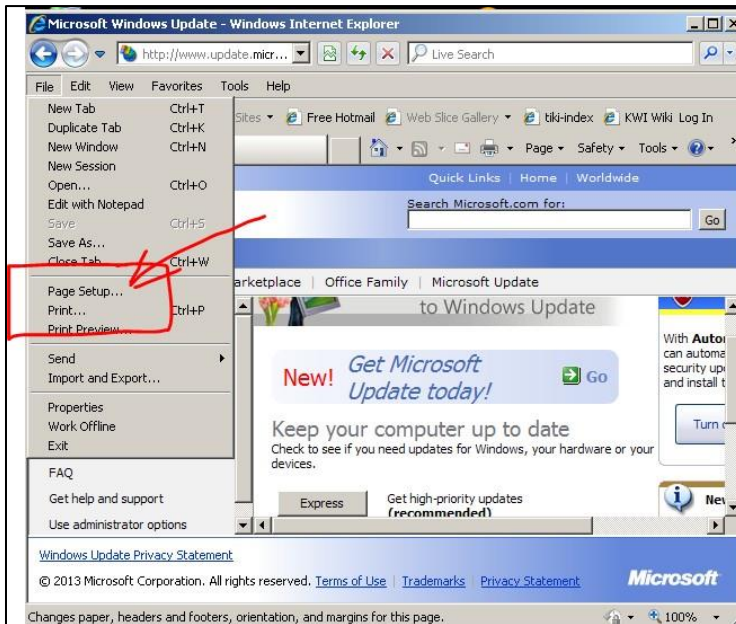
Microsoft Windows Update - Windows Internet Explorer

http://www.update.micr...

Live Search

File Edit View Favorites Tools Help

New Tab Ctrl+T
Duplicate Tab Ctrl+K
New Window Ctrl+N
New Session
Open... Ctrl+O
Edit with Notepad
Save Ctrl+S
Save As...
Close Tab Ctrl+W
Page Setup...
Print... Ctrl+P
Print Preview...
Send
Import and Export...
Properties
Work Offline
Exit

Sites Free Hotmail Web Slice Gallery tiki-index KWI Wiki Log In

Page Safety Tools

Quick Links | Home | Worldwide

Search Microsoft.com for:

Go

arketplace | Office Family | Microsoft Update

to Windows Update

New! Get Microsoft Update today! Go

Keep your computer up to date
Check to see if you need updates for Windows, your hardware or your devices.

Express Get high-priority updates (recommended)

With Auto can automa security up and install t

Turn

New

FAQ
Get help and support
Use administrator options

Windows Update Privacy Statement

© 2013 Microsoft Corporation. All rights reserved. Terms of Use | Trademarks | Privacy Statement

Microsoft

Changes paper, headers and footers, orientation, and margins for this page.

100%